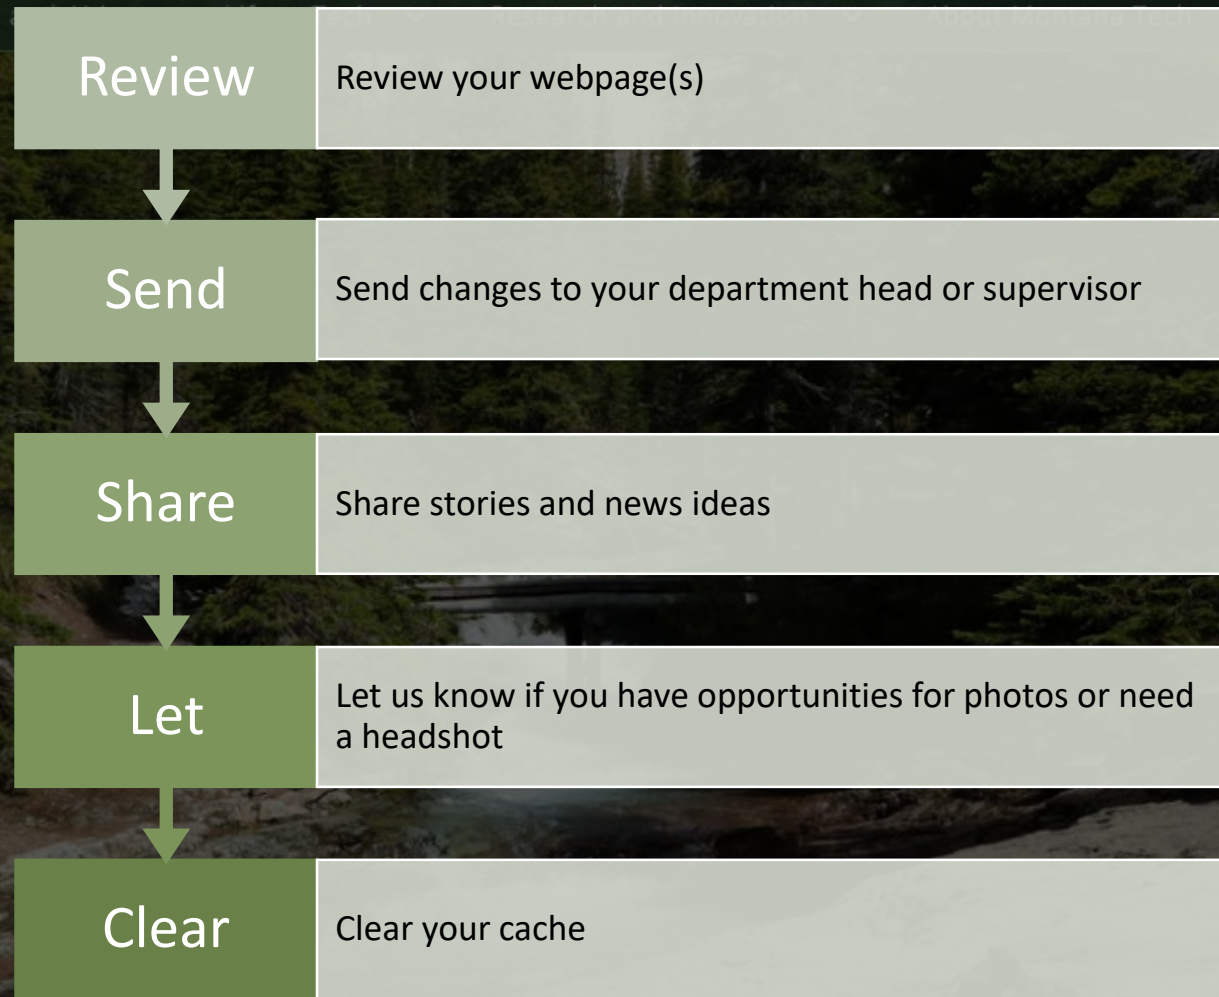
Tech Research and Innovation About Montana Tech

Review

Review your webpage(s)

Send

Send changes to your department head or supervisor

Share

Share stories and news ideas

Let

Let us know if you have opportunities for photos or need a headshot

Clear

Clear your cache